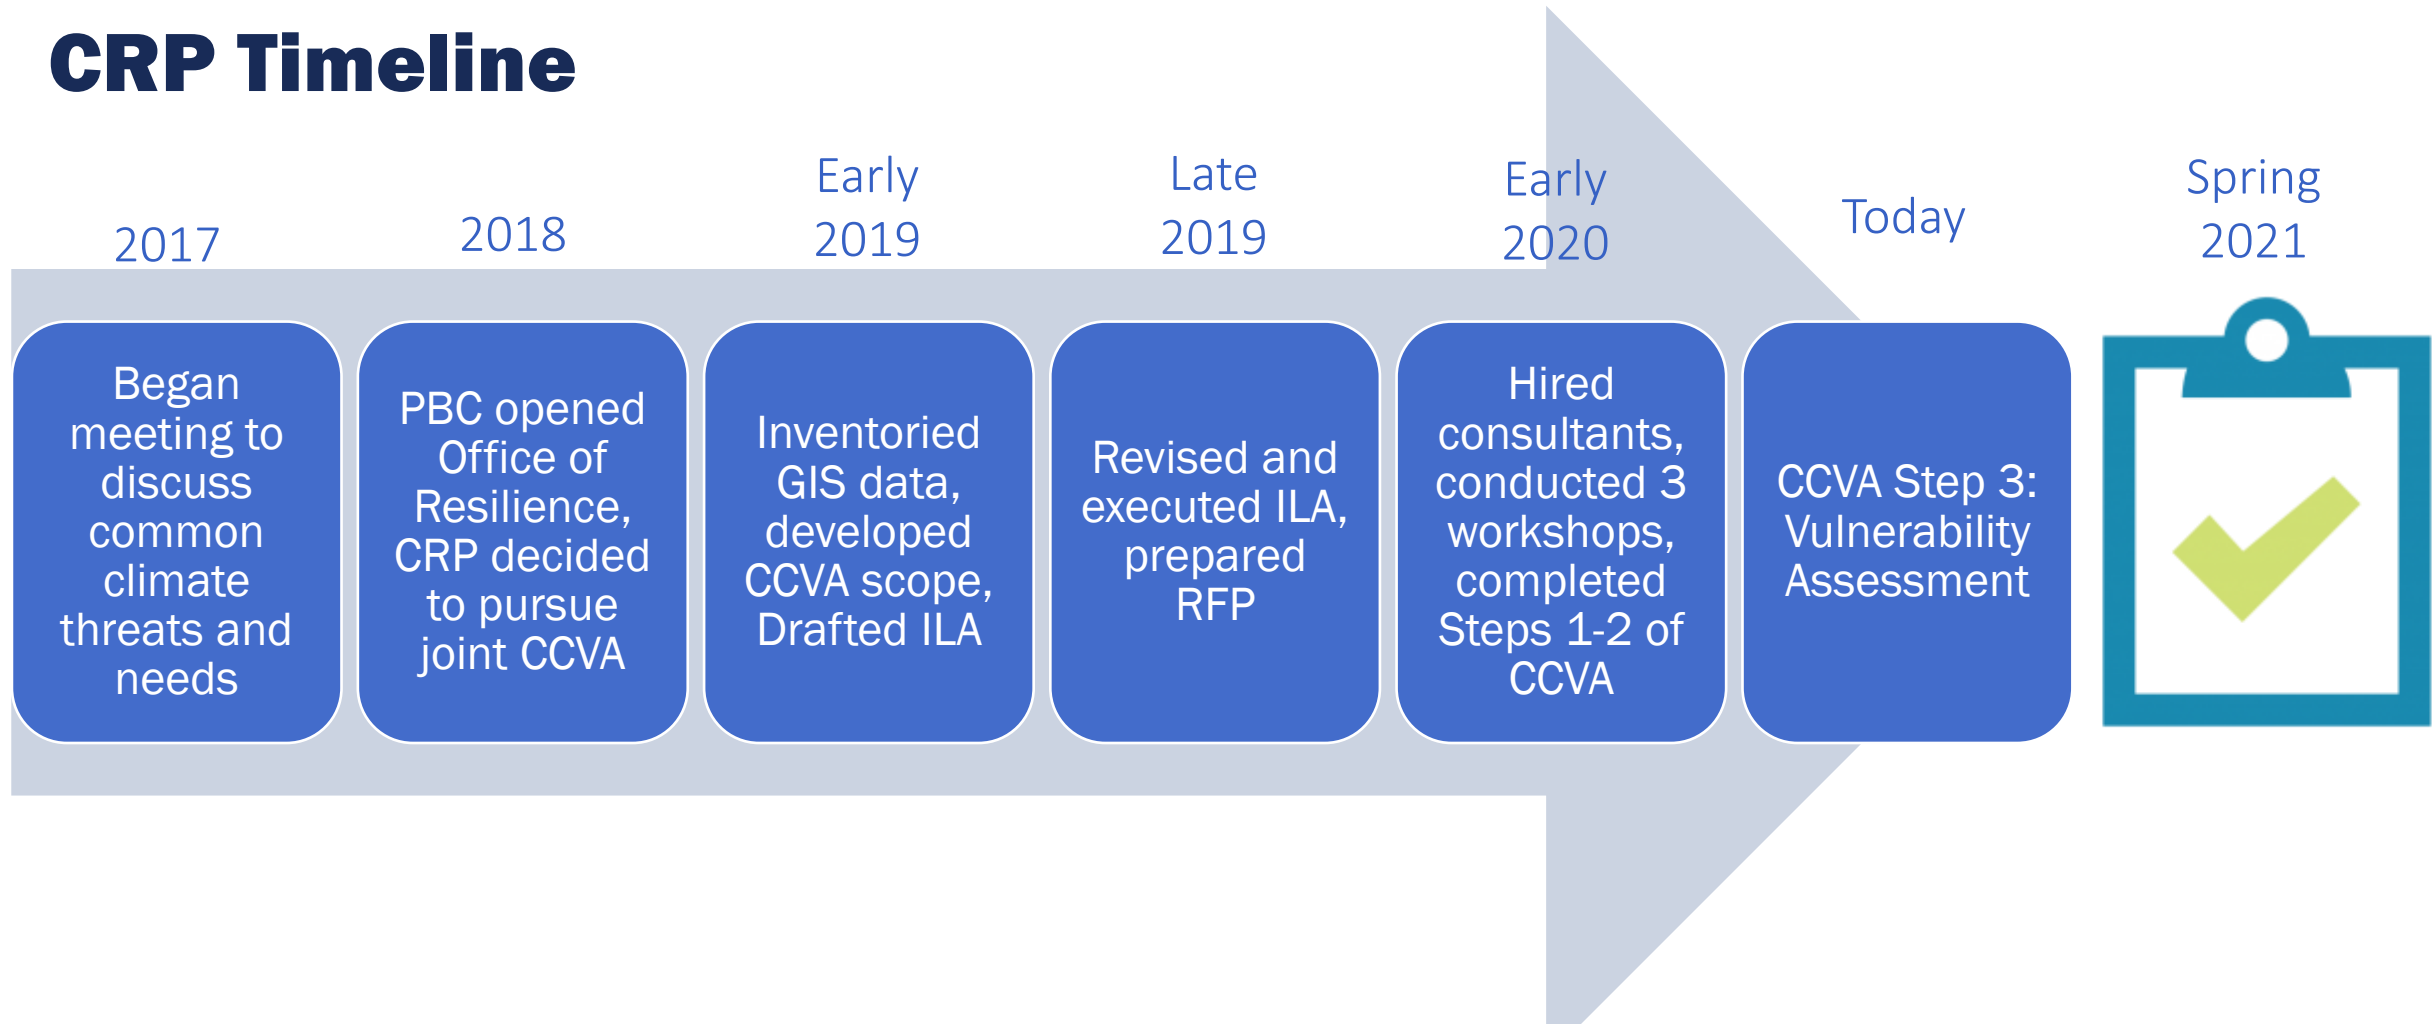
CRP Timeline

2017

Began meeting to discuss common climate threats and needs

2018

PBC opened Office of Resilience, CRP decided to pursue joint CCVA

Early 2019

Inventoried GIS data, developed CCVA scope, Drafted ILA

Late 2019

Revised and executed ILA, prepared RFP

Early 2020

Hired consultants, conducted 3 workshops, completed Steps 1-2 of CCVA

Today

CCVA Step 3: Vulnerability Assessment

Spring 2021